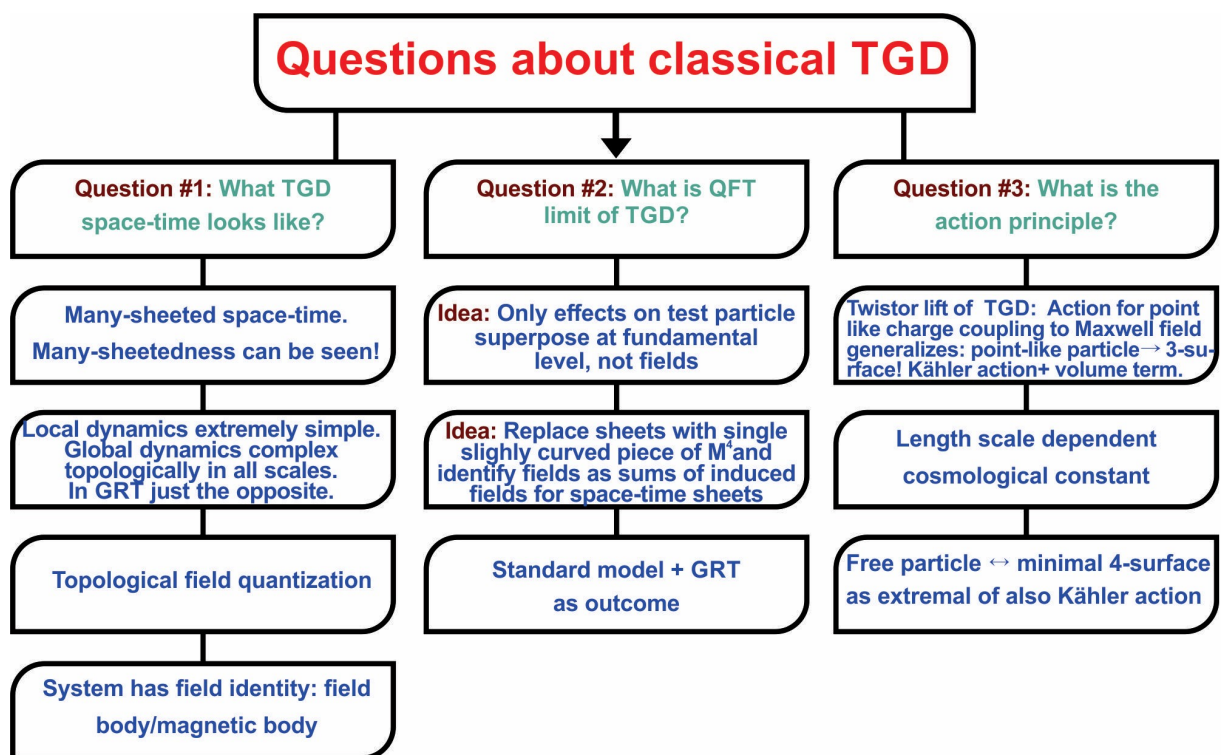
Questions about classical TGD

Question #1: What TGD space-time looks like?

Many-sheeted space-time. Many-sheetedness can be seen!

Local dynamics extremely simple. Global dynamics complex topologically in all scales. In GRT just the opposite.

Topological field quantization

System has field identity: field body/magnetic body

Question #2: What is QFT limit of TGD?

Idea: Only effects on test particle superpose at fundamental level, not fields

Idea: Replace sheets with single slighly curved piece of $M^4$ and identify fields as sums of induced fields for space-time sheets

Standard model + GRT as outcome

Question #3: What is the action principle?

Twistor lift of TGD: Action for point like charge coupling to Maxwell field generalizes: point-like particle$\rightarrow$ 3-surface! Kähler action+ volume term.

Length scale dependent cosmological constant

Free particle $\leftrightarrow$ minimal 4-surface as extremal of also Kähler action